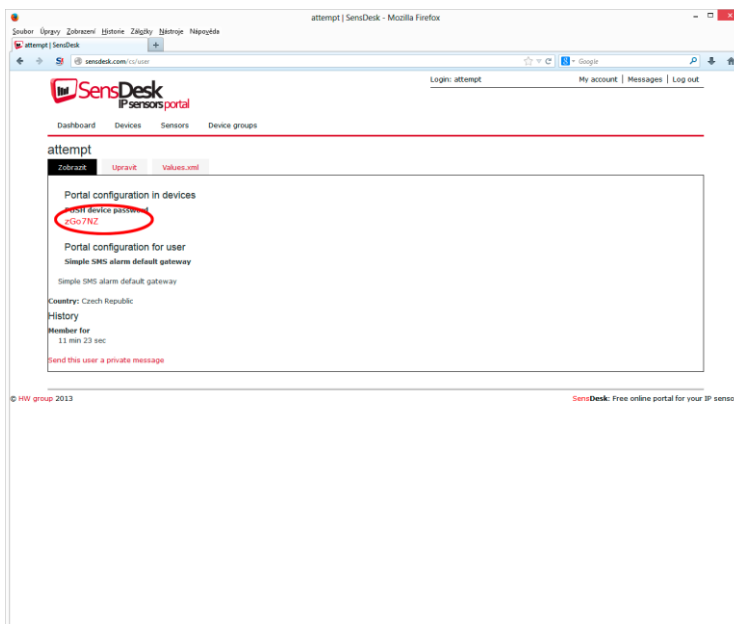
attempt | SensDesk - Mozilla Firefox

Soubor Úpravy Zobrazení Historie Záložky Nástroje Nápověda

attempt | SensDesk

sensdesk.com/cs/user

Google

Login: attempt

My account | Messages | Log out

SensDesk IP sensors portal

Dashboard Devices Sensors Device groups

attempt

Zobrazit Upravit Values.xml

Portal configuration in devices

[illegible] device password

zGo7NZ

Portal configuration for user

Simple SMS alarm default gateway

Simple SMS alarm default gateway

Country: Czech Republic

History

Member for

11 min 23 sec

Send this user a private message

© HW group 2013

SensDesk: Free online portal for your IP senso